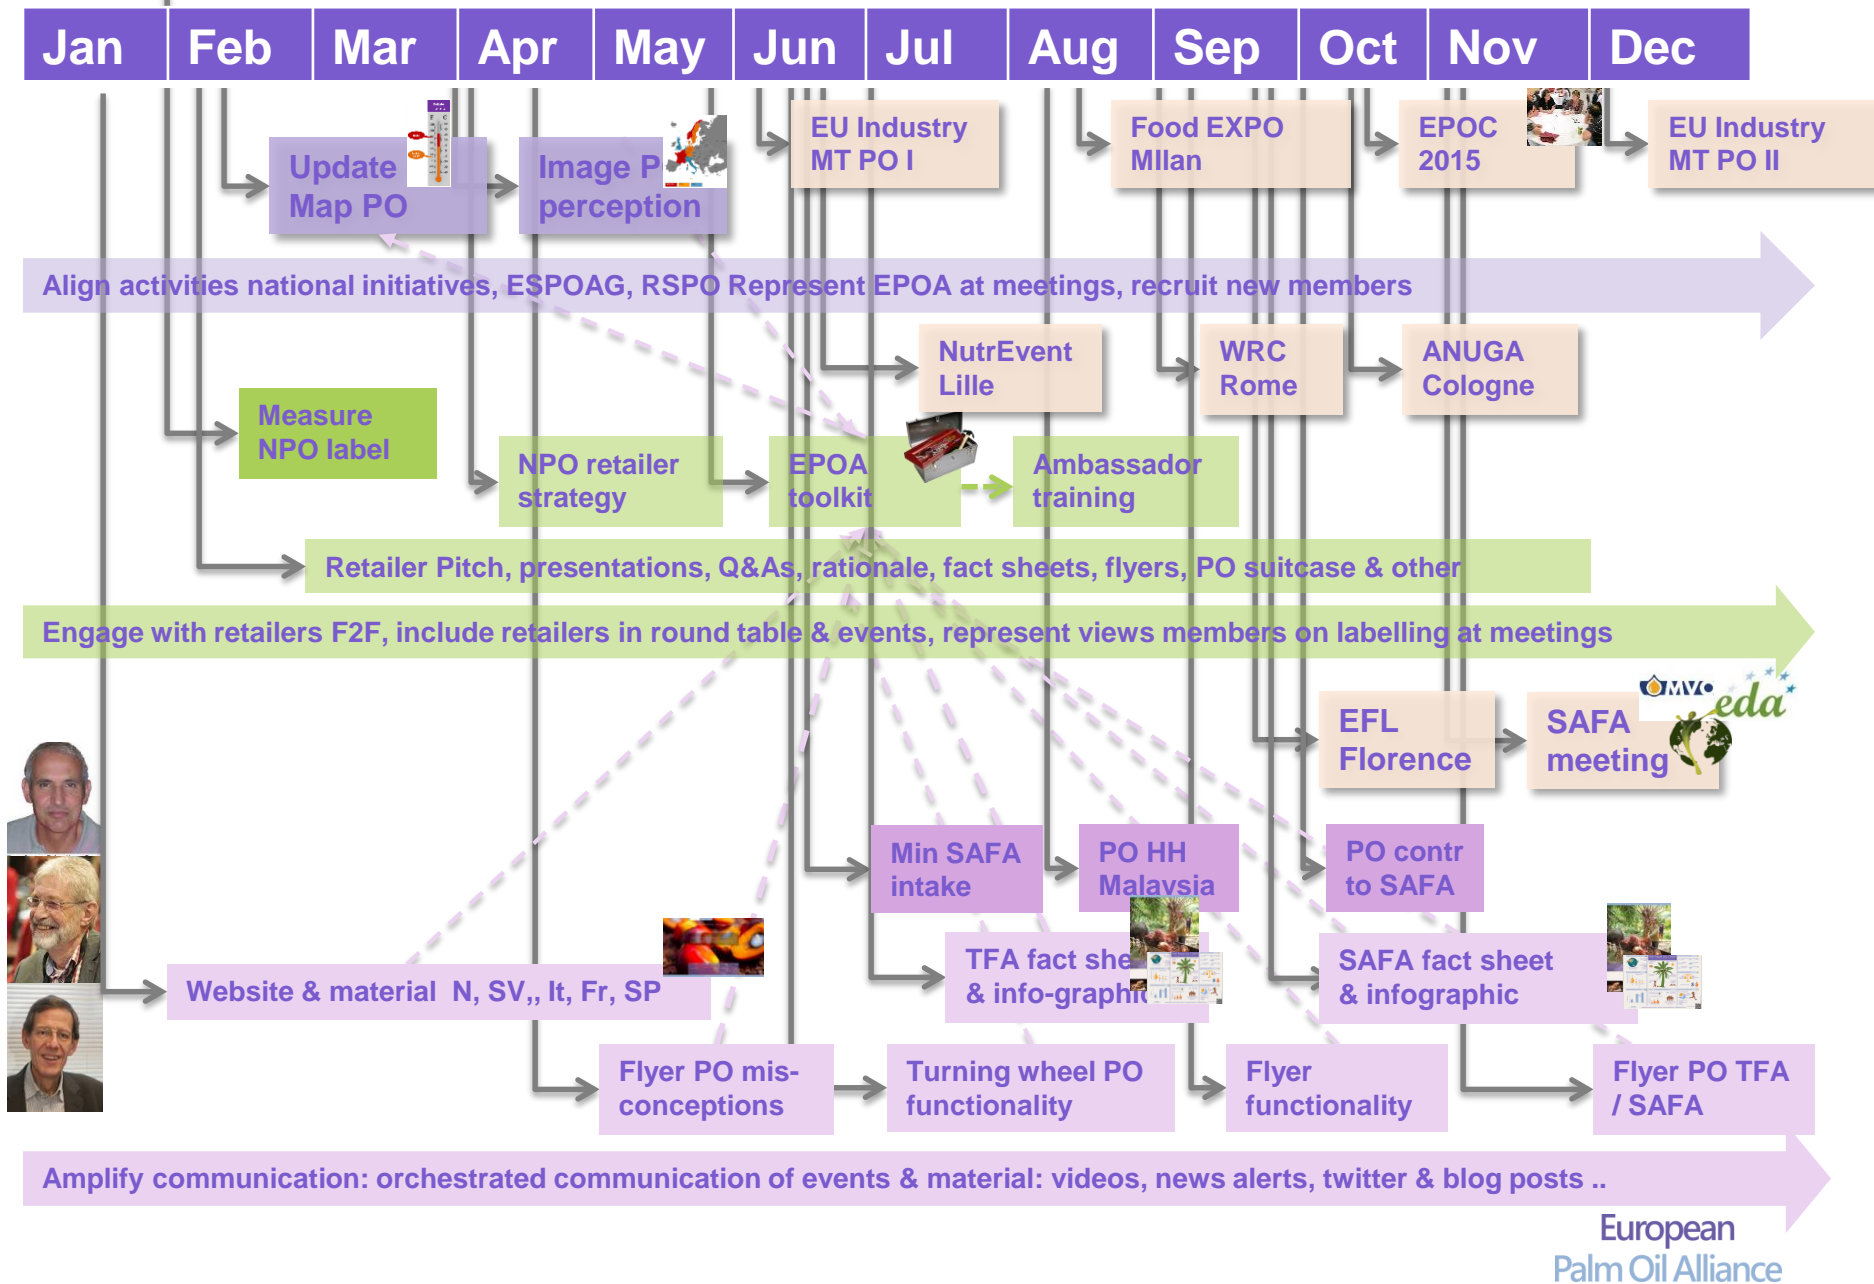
Jan Feb Mar Apr May Jun Jul Aug Sep Oct Nov Dec

Update Map PO

Image P perception

EU Industry MT PO I

Food EXPO MIlan

EPOC 2015

EU Industry MT PO II

Align activities national initiatives, ESPOAG, RSPO Represent EPOA at meetings, recruit new members

NutrEvent Lille

WRC Rome

ANUGA Cologne

Measure NPO label

NPO retailer strategy

EPOA toolkit

Ambassador training

Retailer Pitch, presentations, Q&As, rationale, fact sheets, flyers, PO suitcase & other

Engage with retailers F2F, include retailers in round table & events, represent views members on labelling at meetings

EFL Florence

SAFA meeting

MVO

eda

Min SAFA intake

PO HH Malaysia

PO contr to SAFA

TFA fact she & info-graphi

SAFA fact sheet & infographic

Website & material N, SV,, It, Fr, SP

Flyer PO misconceptions

Turning wheel PO functionality

Flyer functionality

Flyer PO TFA / SAFA

Amplify communication: orchestrated communication of events & material: videos, news alerts, twitter & blog posts ..

European Palm Oil Alliance